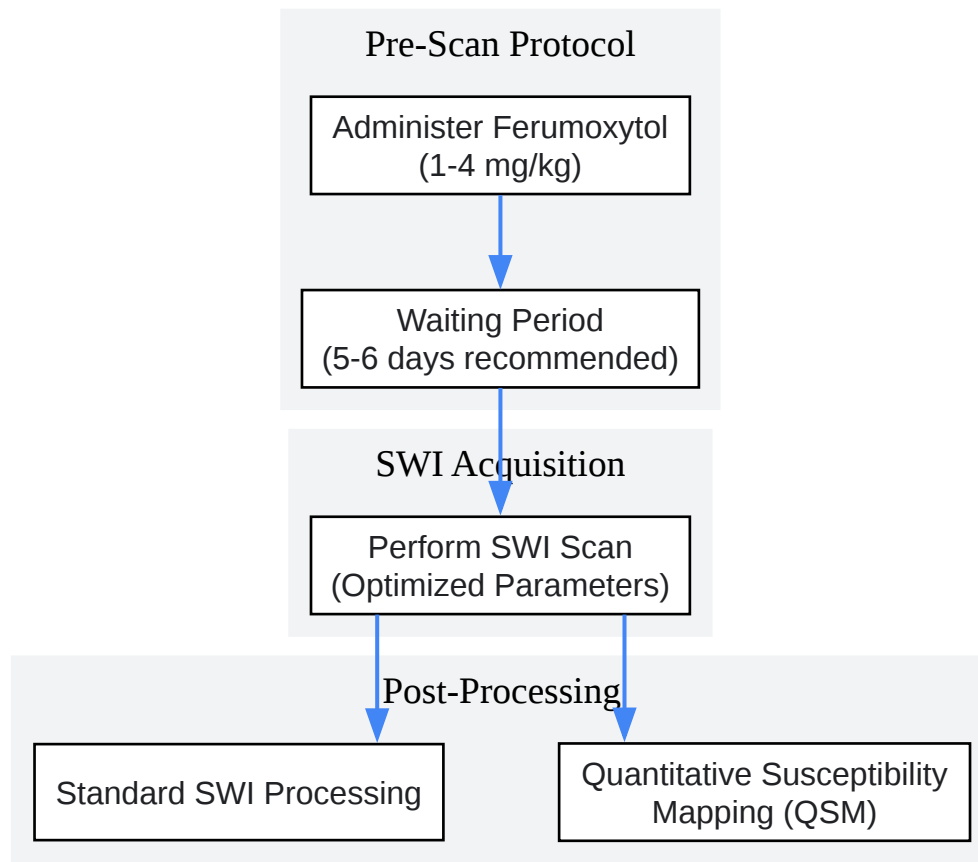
Pre-Scan Protocol

Administer Ferumoxytol (1-4 mg/kg)

Waiting Period (5-6 days recommended)

SWI Acquisition

Perform SWI Scan (Optimized Parameters)

Post-Processing

Standard SWI Processing

Quantitative Susceptibility Mapping (QSM)